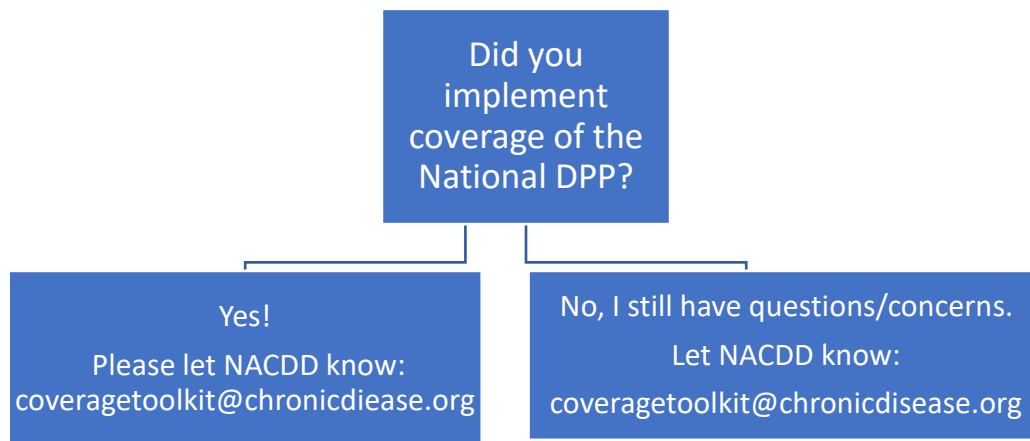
Did you implement coverage of the National DPP?

Yes!

Please let NACDD know: coveragetoolkit@chronicdiease.org

No, I still have questions/concerns.

Let NACDD know:

coveragetoolkit@chronicdisease.org